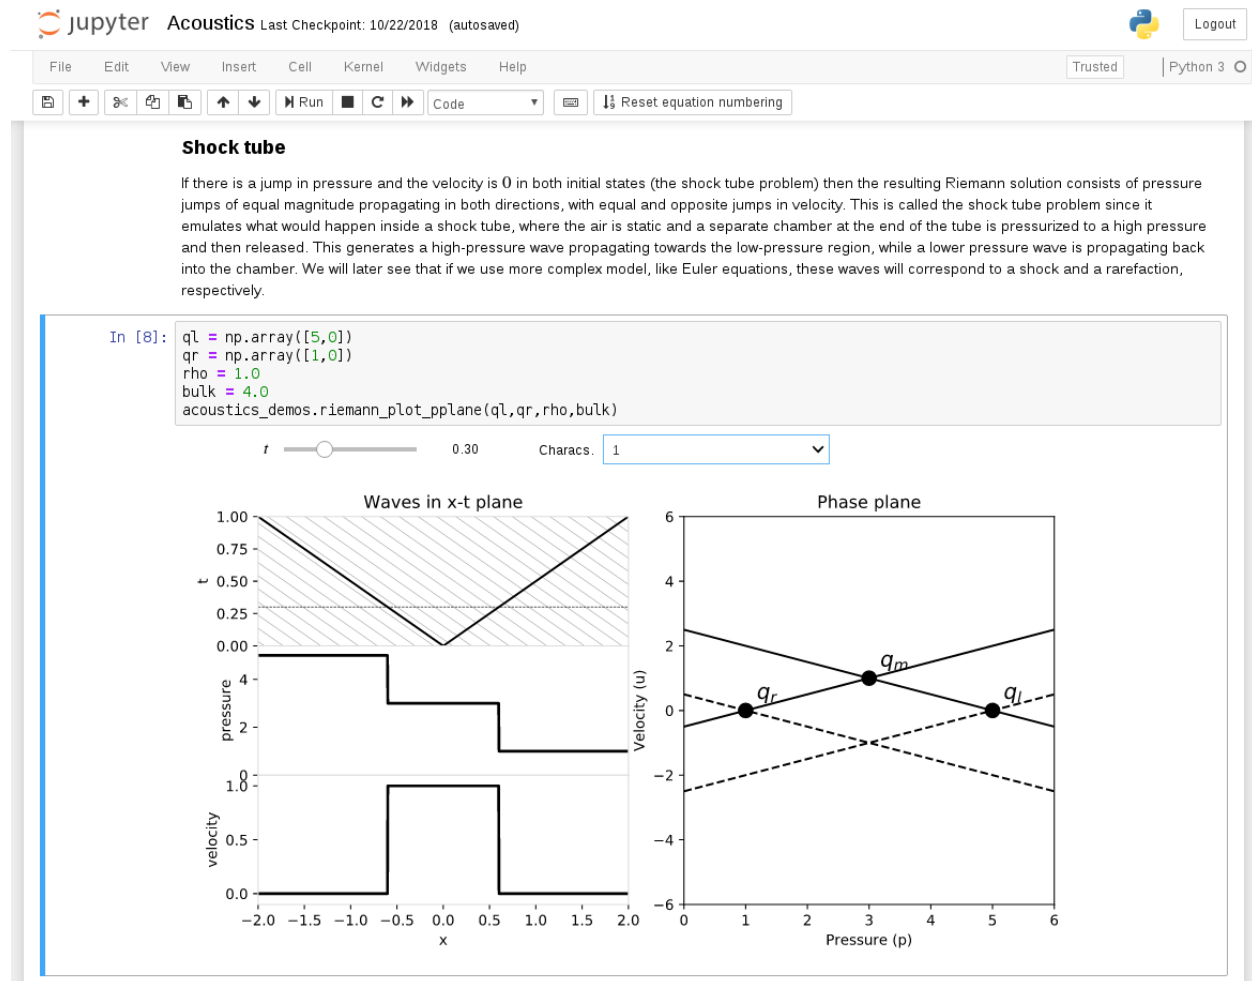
jupyter Acoustics Last Checkpoint: 10/22/2018 (autosaved)

Logout

File Edit View Insert Cell Kernel Widgets Help

Trusted | Python 3

Run Code Reset equation numbering

**Shock tube**

If there is a jump in pressure and the velocity is $0$ in both initial states (the shock tube problem) then the resulting Riemann solution consists of pressure jumps of equal magnitude propagating in both directions, with equal and opposite jumps in velocity. This is called the shock tube problem since it emulates what would happen inside a shock tube, where the air is static and a separate chamber at the end of the tube is pressurized to a high pressure and then released. This generates a high-pressure wave propagating towards the low-pressure region, while a lower pressure wave is propagating back into the chamber. We will later see that if we use more complex model, like Euler equations, these waves will correspond to a shock and a rarefaction, respectively.

In [8]: ql = np.array([5,0])
qr = np.array([1,0])
rho = 1.0
bulk = 4.0
acoustics_demos.riemann_plot_pplane(ql,qr,rho,bulk)

t 0.30 Characs. 1

Waves in x-t plane

1.00
0.75
t 0.50
0.25
0.00

pressure
4
2
0

1.0
velocity 0.5
0.0

−2.0 −1.5 −1.0 −0.5 0.0 0.5 1.0 1.5 2.0
x

Phase plane

6
4
2
Velocity (u) 0
−2
−4
−6

$q_m$ $q_r$ $q_l$

0 1 2 3 4 5 6
Pressure (p)